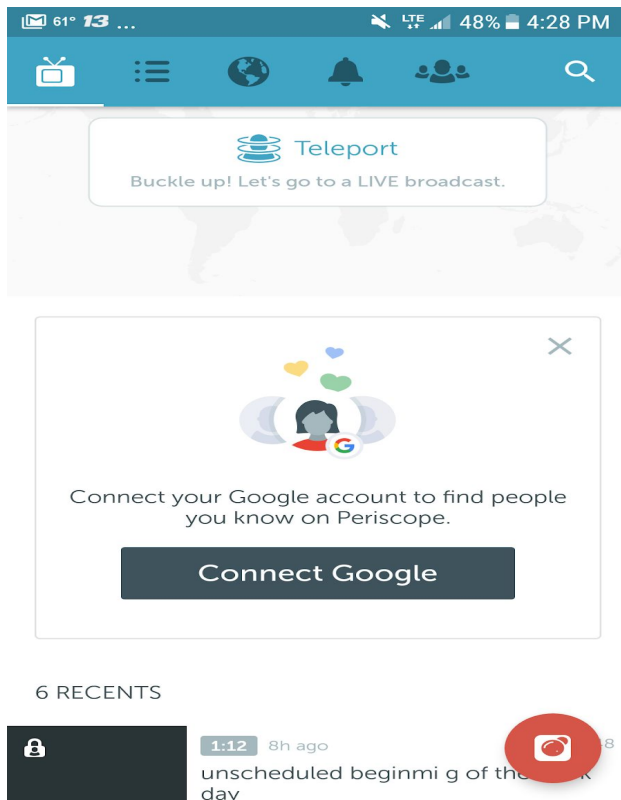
61° 13 ...
LTE 48% 4:28 PM

Teleport
Buckle up! Let's go to a LIVE broadcast.

Connect your Google account to find people you know on Periscope.

Connect Google

6 RECENTS

1:12 8h ago
unscheduled beginmi g of the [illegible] day